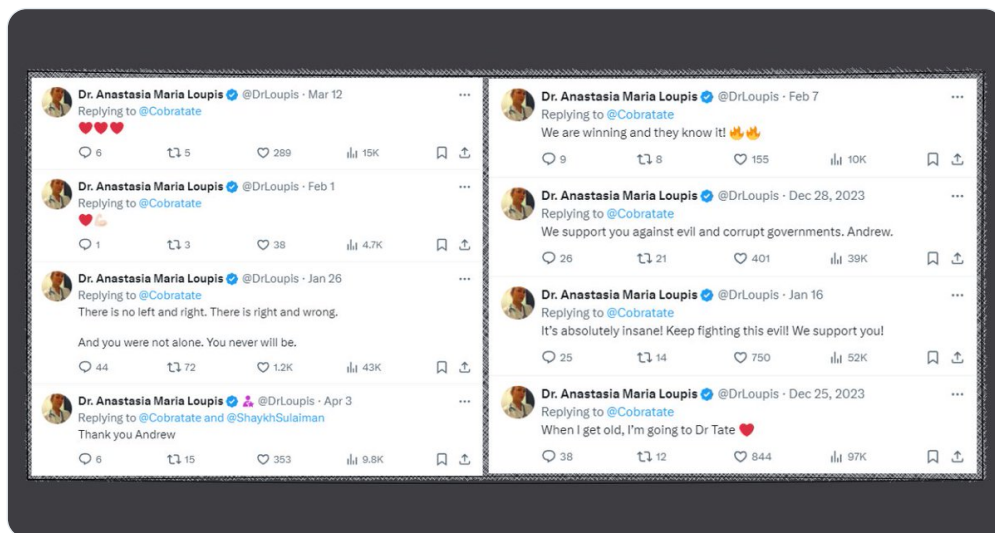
Dr. Anastasia Maria Loupis @DrLoupis · Mar 12
Replying to @Cobratate
❤️❤️❤️
6 5 289 15K

Dr. Anastasia Maria Loupis @DrLoupis · Feb 1
Replying to @Cobratate
❤️💪🏻
1 3 38 4.7K

Dr. Anastasia Maria Loupis @DrLoupis · Jan 26
Replying to @Cobratate
There is no left and right. There is right and wrong.

And you were not alone. You never will be.
44 72 1.2K 43K

Dr. Anastasia Maria Loupis @DrLoupis · Apr 3
Replying to @Cobratate and @ShaykhSulaiman
Thank you Andrew
6 15 353 9.8K

Dr. Anastasia Maria Loupis @DrLoupis · Feb 7
Replying to @Cobratate
We are winning and they know it! 🔥🔥
9 8 155 10K

Dr. Anastasia Maria Loupis @DrLoupis · Dec 28, 2023
Replying to @Cobratate
We support you against evil and corrupt governments. Andrew.
26 21 401 39K

Dr. Anastasia Maria Loupis @DrLoupis · Jan 16
Replying to @Cobratate
It's absolutely insane! Keep fighting this evil! We support you!
25 14 750 52K

Dr. Anastasia Maria Loupis @DrLoupis · Dec 25, 2023
Replying to @Cobratate
When I get old, I'm going to Dr Tate ❤️
38 12 844 97K